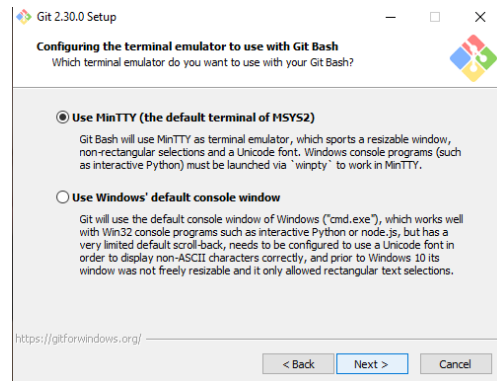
Git 2.30.0 Setup

Configuring the terminal emulator to use with Git Bash
Which terminal emulator do you want to use with your Git Bash?

Use MinTTY (the default terminal of MSYS2)

Git Bash will use MinTTY as terminal emulator, which sports a resizable window, non-rectangular selections and a Unicode font. Windows console programs (such as interactive Python) must be launched via `winpty` to work in MinTTY.

Use Windows' default console window

Git will use the default console window of Windows ("cmd.exe"), which works well with Win32 console programs such as interactive Python or node.js, but has a very limited default scroll-back, needs to be configured to use a Unicode font in order to display non-ASCII characters correctly, and prior to Windows 10 its window was not freely resizable and it only allowed rectangular text selections.

https://gitforwindows.org/

< Back | Next > | Cancel